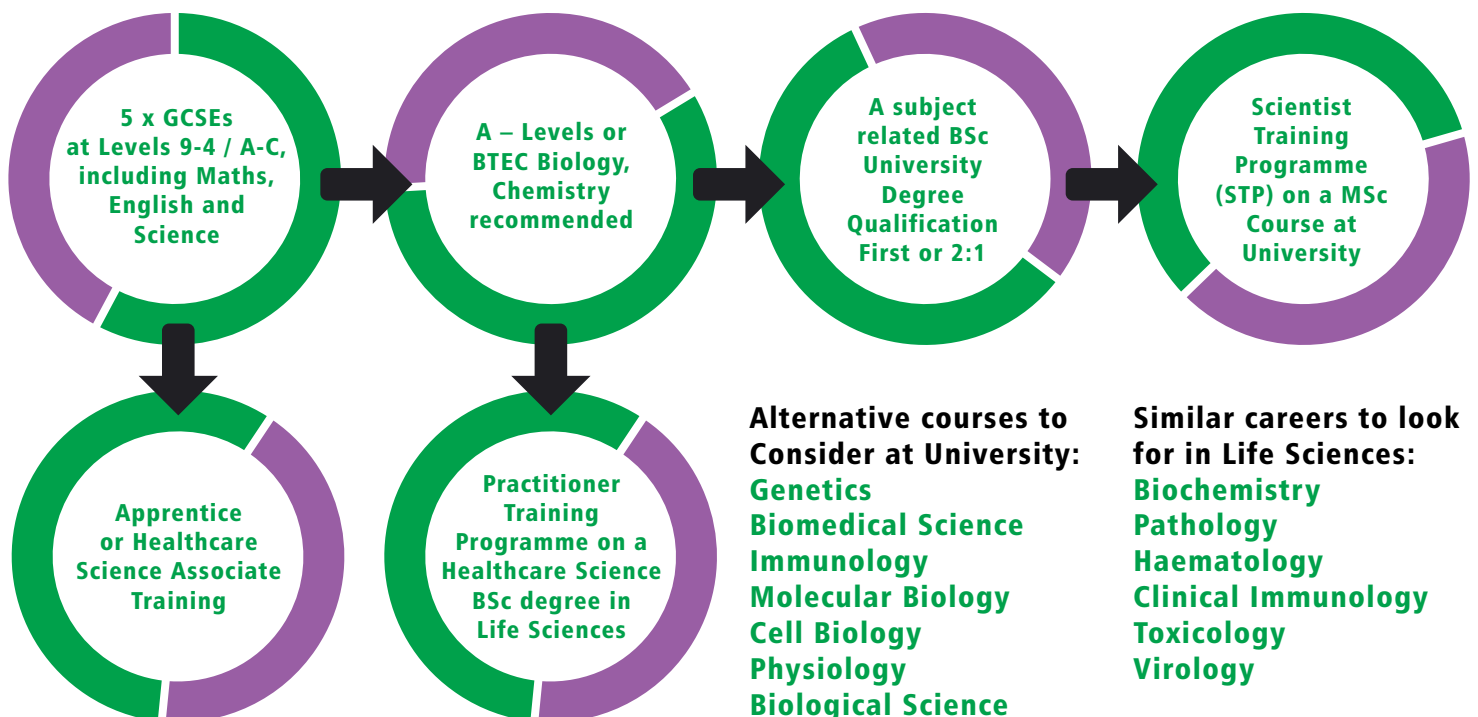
5 x GCSEs at Levels 9-4 / A-C, including Maths, English and Science

A – Levels or BTEC Biology, Chemistry recommended

A subject related BSc University Degree Qualification First or 2:1

Scientist Training Programme (STP) on a MSc Course at University

Apprentice or Healthcare Science Associate Training

Practitioner Training Programme on a Healthcare Science BSc degree in Life Sciences

Alternative courses to Consider at University:
Genetics
Biomedical Science
Immunology
Molecular Biology
Cell Biology
Physiology
Biological Science

Similar careers to look for in Life Sciences:
Biochemistry
Pathology
Haematology
Clinical Immunology
Toxicology
Virology